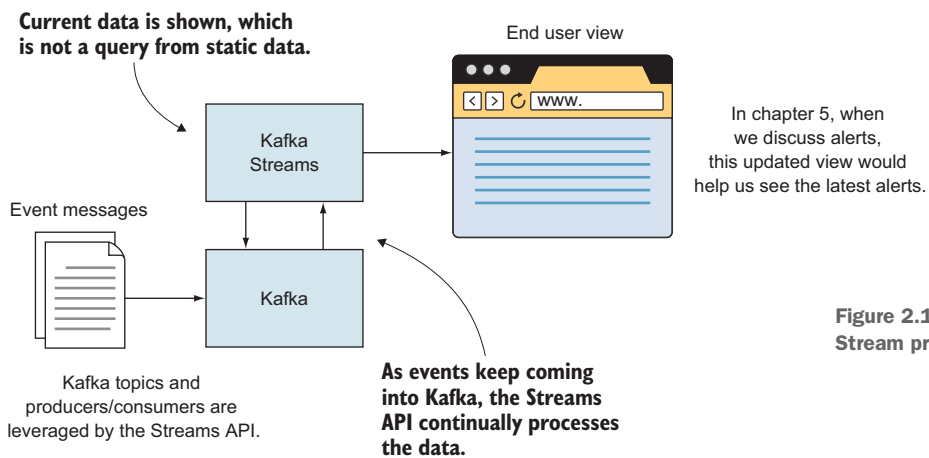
Current data is shown, which is not a query from static data.

End user view

www.

Kafka Streams

In chapter 5, when we discuss alerts, this updated view would help us see the latest alerts.

Event messages

Kafka

Figure 2.1

Stream pr

Kafka topics and producers/consumers are leveraged by the Streams API.

As events keep coming into Kafka, the Streams API continually processes the data.